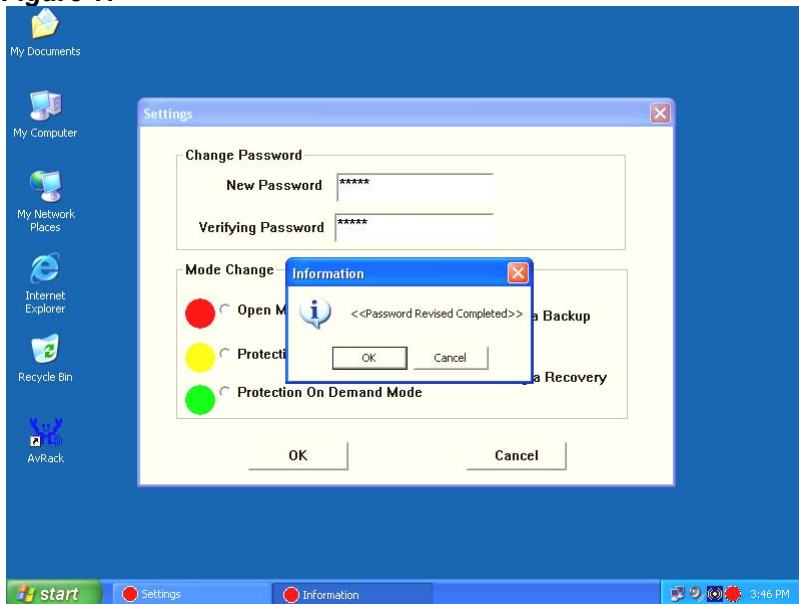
Figure 7.

My Documents

My Computer

My Network Places

Internet Explorer

Recycle Bin

AvRack

Settings

Change Password

New Password *****

Verifying Password *****

Mode Change

Open M

Protecti

Protection On Demand Mode

a Backup

a Recovery

Information

<<Password Revised Completed>>

OK

Cancel

OK

Cancel

start

Settings

Information

3:46 PM